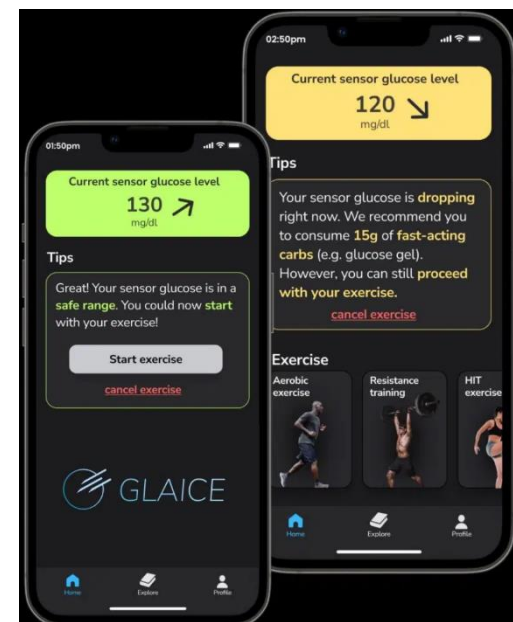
01:50pm

Current sensor glucose level
130 ↗
mg/dl

Tips

Great! Your sensor glucose is in a safe range. You could now start with your exercise!

Start exercise

cancel exercise

GLAICE

Home
Explore
Profile

02:50pm

Current sensor glucose level
120 ↘
mg/dl

Tips

Your sensor glucose is dropping right now. We recommend you to consume 15g of fast-acting carbs (e.g. glucose gel). However, you can still proceed with your exercise.

cancel exercise

Exercise

Aerobic exercise
Resistance training
HIT exercise

Home
Explore
Profile